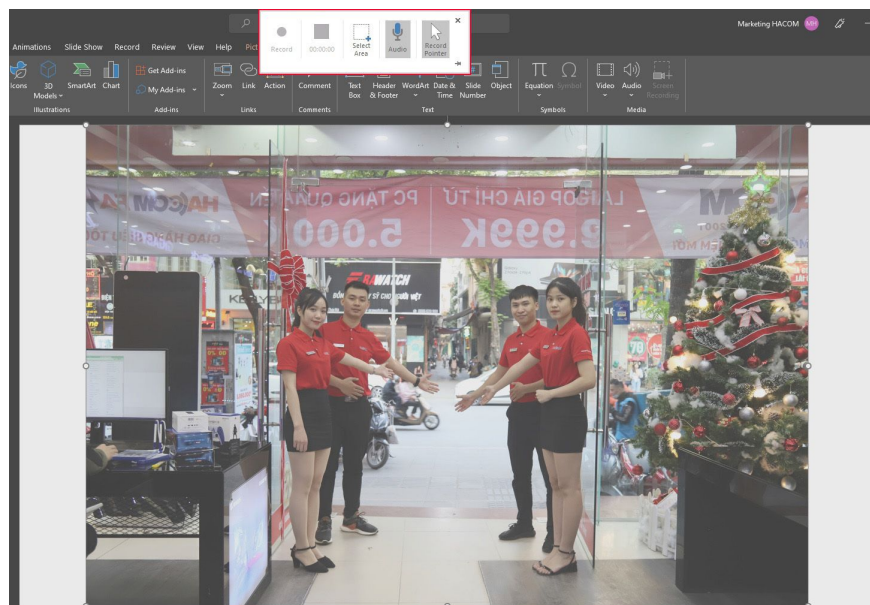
Record 00:00:00 Select Area Audio Record Pointer

Marketing HACOM MH

Animations Slide Show Record Review View Help Pict

Icons 3D Models SmartArt Chart Illustrations

Get Add-ins My Add-ins Add-ins

Zoom Link Action Links

Comment Comments

Text Box Header & Footer WordArt Date & Time Slide Number Object Text

Equation Symbol Symbols

Video Audio Screen Recording Media

HACOM

PC TĂNG QUẠT TẢN

LAPTOP GIÁ CHỈ TỪ

5.000

2.999K

GIAO HÀNG

FAWATCH